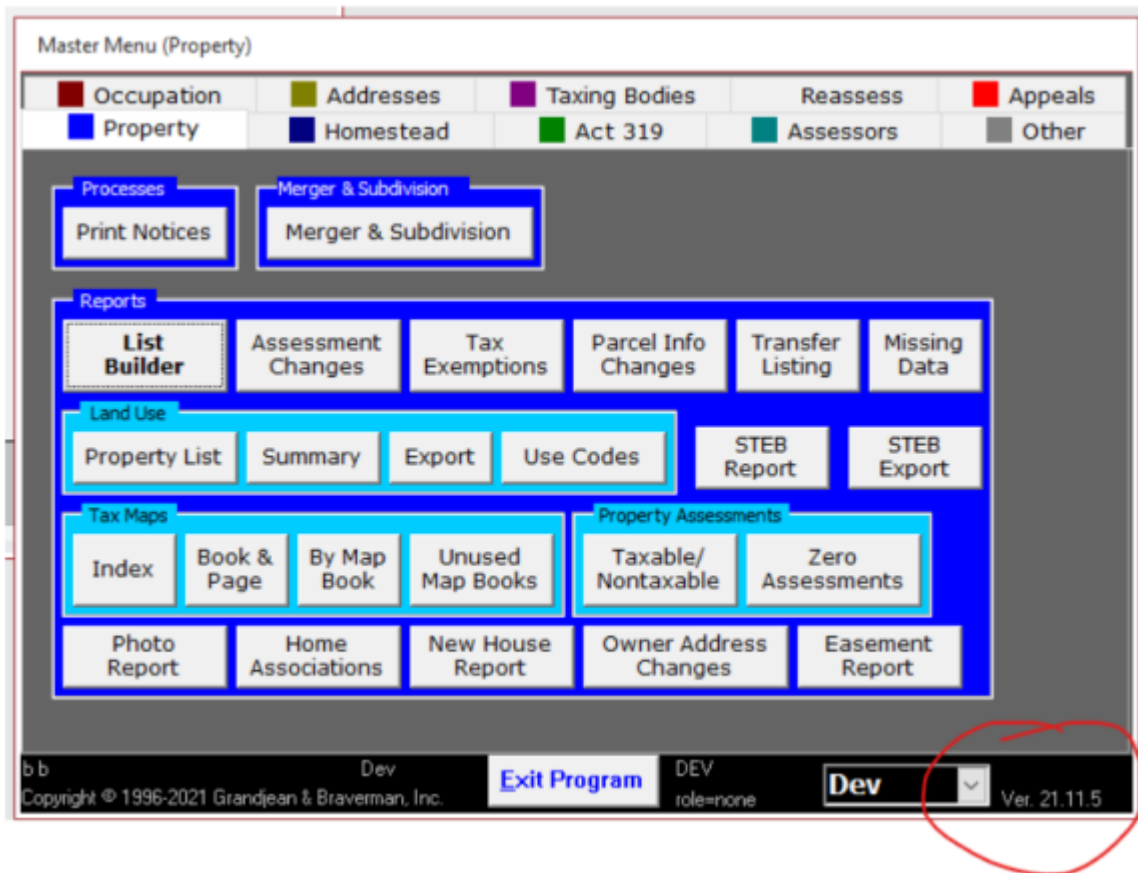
Master Menu (Property)

Occupation
Addresses
Taxing Bodies
Reassess
Appeals
Property
Homestead
Act 319
Assessors
Other

Processes
Print Notices

Merger & Subdivision
Merger & Subdivision

Reports
List Builder
Assessment Changes
Tax Exemptions
Parcel Info Changes
Transfer Listing
Missing Data

Land Use
Property List
Summary
Export
Use Codes

STEB Report
STEB Export

Tax Maps
Index
Book & Page
By Map Book
Unused Map Books

Property Assessments
Taxable/ Nontaxable
Zero Assessments

Photo Report
Home Associations
New House Report
Owner Address Changes
Easement Report

b b
Dev
Copyright © 1996-2021 Grandjean & Braverman, Inc.
Exit Program
DEV
role=none
Dev
Ver. 21.11.5